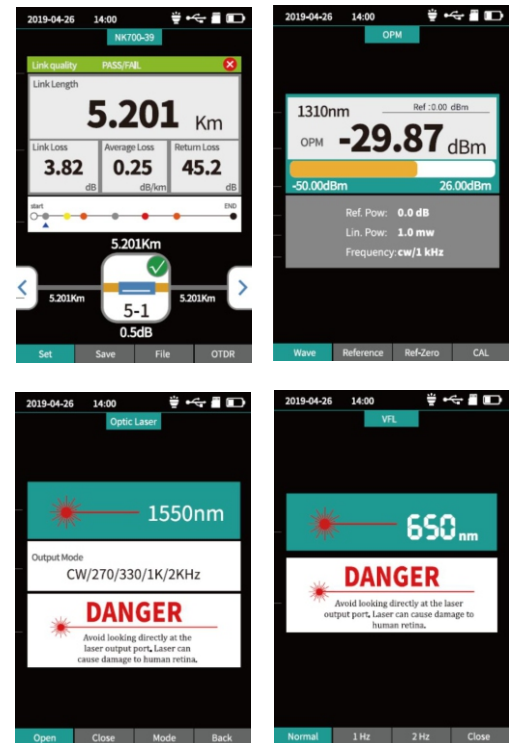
2019-04-26 14:00

NK700-39

Link quality PASS/FAIL

Link Length

5.201 Km

| Link Loss | Average Loss | Return Loss |
|---|---|---|
| 3.82 dB | 0.25 dB/km | 45.2 dB |

start END

5.201Km

5.201Km 5-1 5.201Km

0.5dB

Set Save File OTDR

2019-04-26 14:00

OPM

1310nm Ref :0.00 dBm

OPM -29.87 dBm

-50.00dBm 26.00dBm

Ref. Pow: 0.0 dB

Lin. Pow: 1.0 mw

Frequency: cw/1 kHz

Wave Reference Ref-Zero CAL

2019-04-26 14:00

Optic Laser

1550nm

Output Mode

CW/270/330/1K/2KHz

DANGER

Avoid looking directly at the laser output port. Laser can cause damage to human retina.

Open Close Mode Back

2019-04-26 14:00

VFL

650nm

DANGER

Avoid looking directly at the laser output port. Laser can cause damage to human retina.

Normal 1 Hz 2 Hz Close